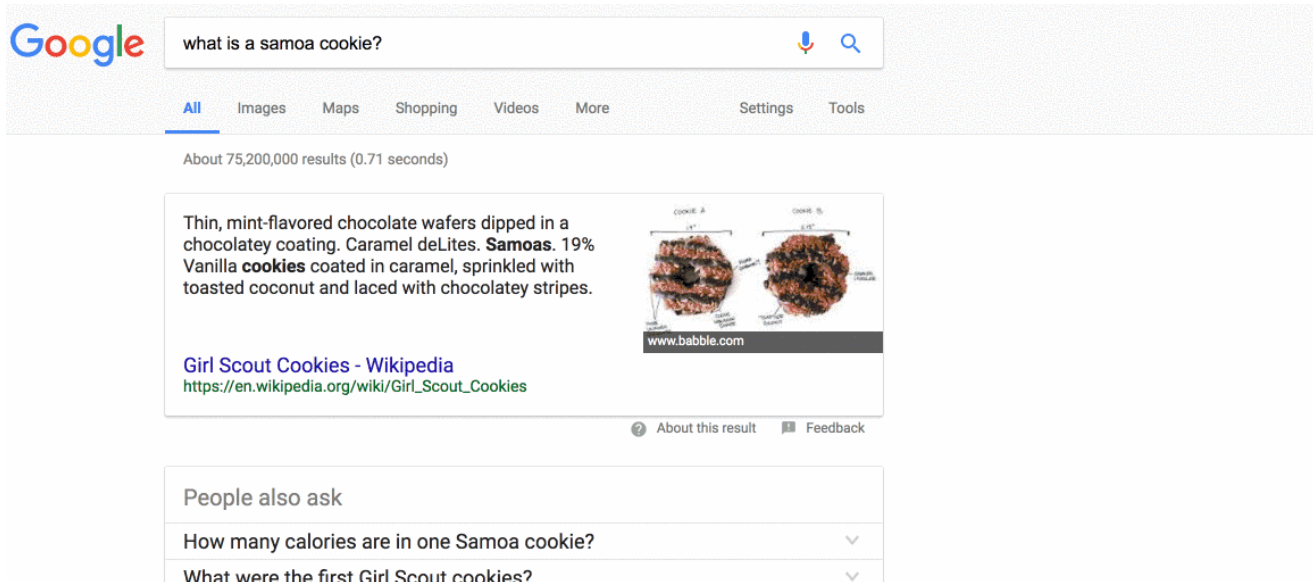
Google

what is a samoa cookie?

All Images Maps Shopping Videos More Settings Tools

About 75,200,000 results (0.71 seconds)

Thin, mint-flavored chocolate wafers dipped in a chocolatey coating. Caramel deLites. **Samoas**. 19% Vanilla **cookies** coated in caramel, sprinkled with toasted coconut and laced with chocolatey stripes.

COOKIE A COOKIE B

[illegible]

www.babble.com

Girl Scout Cookies - Wikipedia
https://en.wikipedia.org/wiki/Girl_Scout_Cookies

About this result Feedback

People also ask

How many calories are in one Samoa cookie?

What were the first Girl Scout cookies?